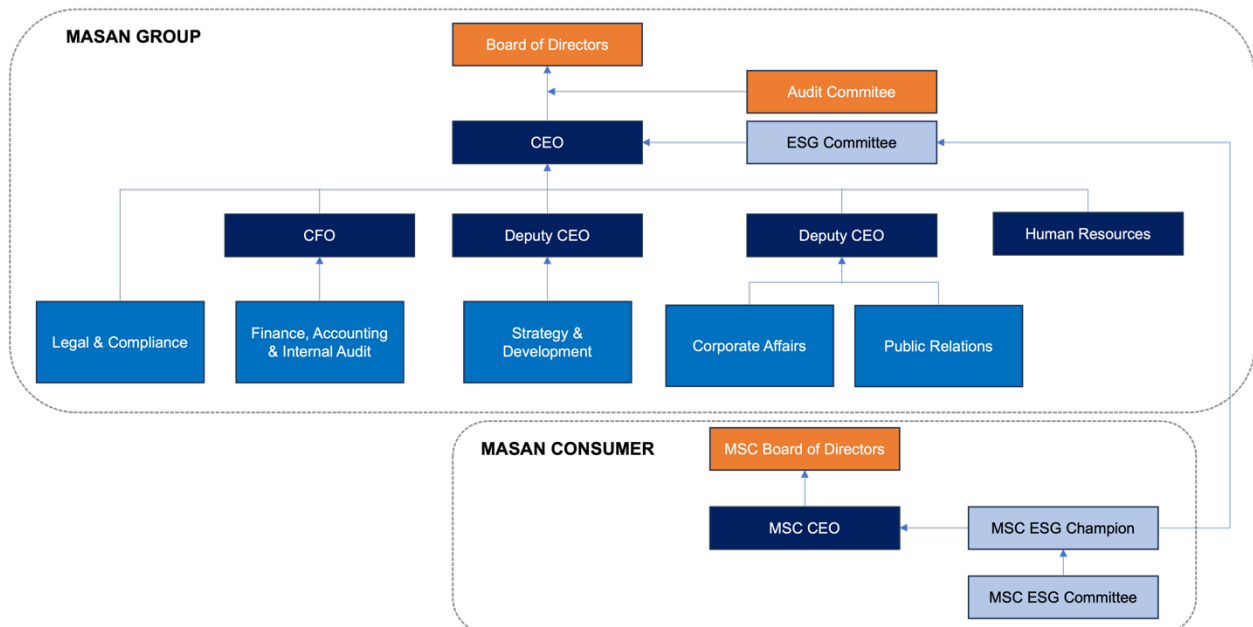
MASAN GROUP

Board of Directors

Audit Commitee

CEO

ESG Committee

CFO

Deputy CEO

Deputy CEO

Human Resources

Legal & Compliance

Finance, Accounting & Internal Audit

Strategy & Development

Corporate Affairs

Public Relations

MASAN CONSUMER

MSC Board of Directors

MSC CEO

MSC ESG Champion

MSC ESG Committee